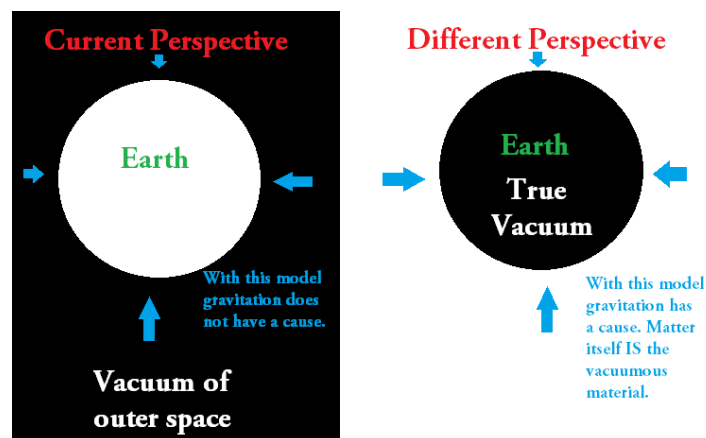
Current Perspective

Earth

With this model gravitation does not have a cause.

Vacuum of outer space

Different Perspective

Earth

True Vacuum

With this model gravitation has a cause. Matter itself IS the vacuumous material.